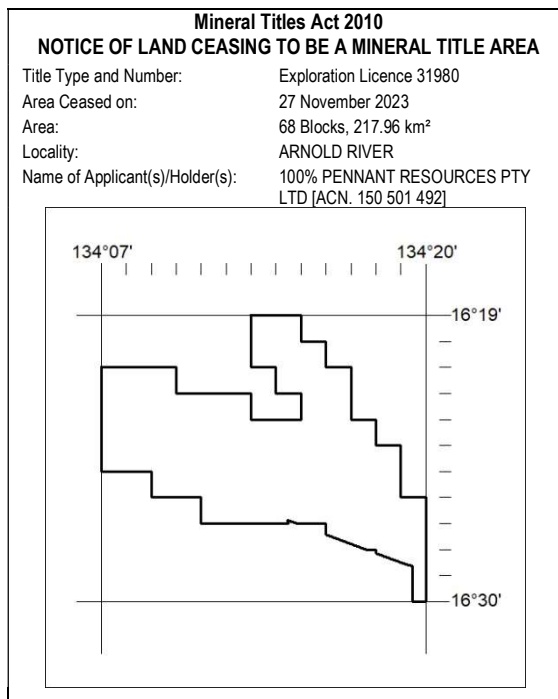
**Mineral Titles Act 2010**
**NOTICE OF LAND CEASING TO BE A MINERAL TITLE AREA**

| | |
|---|---|
| Title Type and Number: | Exploration Licence 31980 |
| Area Ceased on: | 27 November 2023 |
| Area: | 68 Blocks, 217.96 km² |
| Locality: | ARNOLD RIVER |
| Name of Applicant(s)/Holder(s): | 100% PENNANT RESOURCES PTY LTD [ACN. 150 501 492] |

134°07'
134°20'
16°19'
16°30'